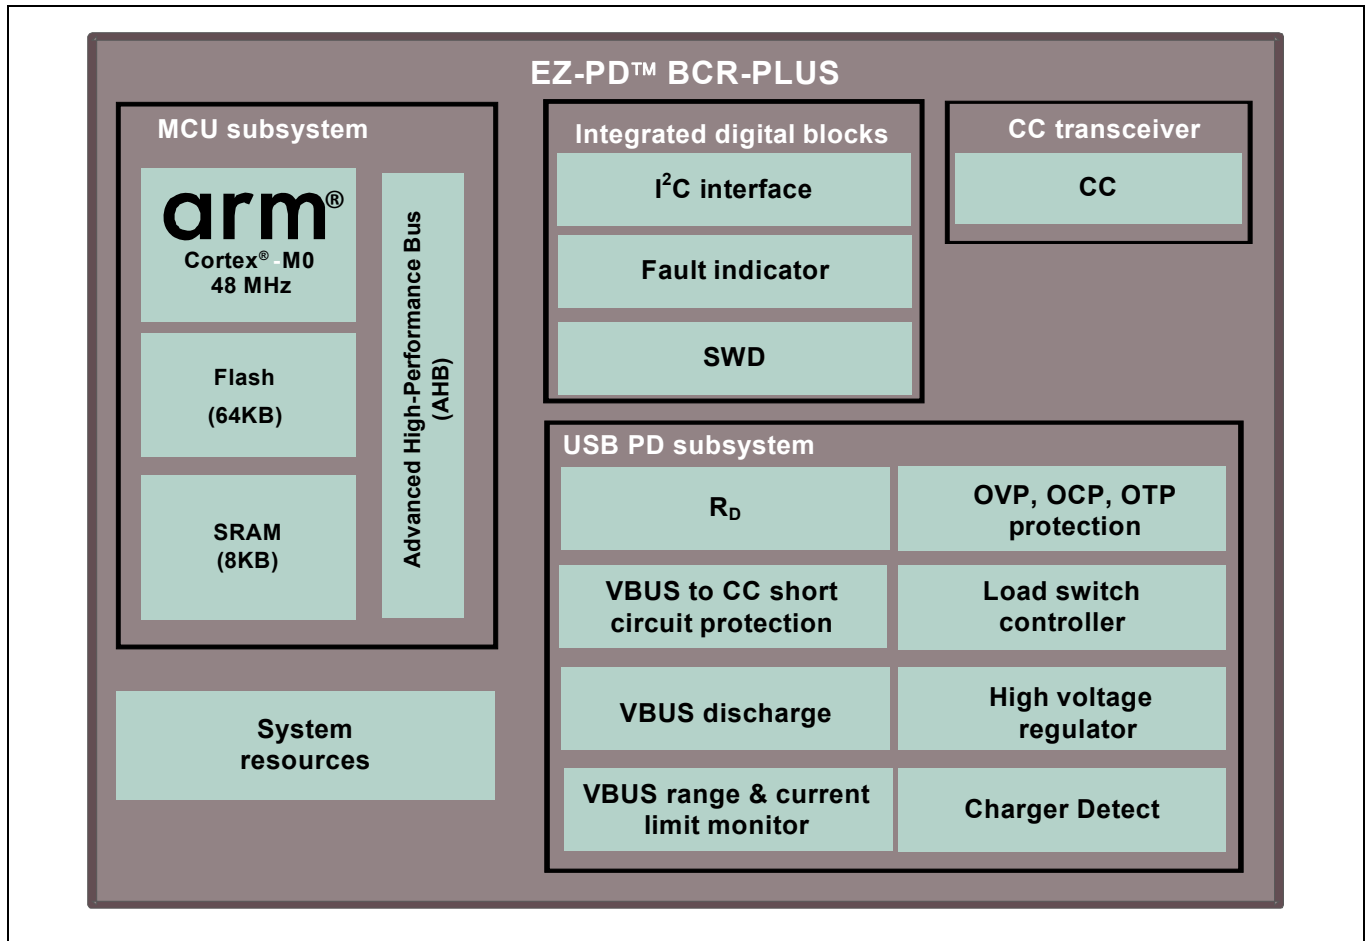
EZ-PD™ BCR-PLUS

MCU subsystem

arm®
Cortex®-M0
48 MHz

Flash
(64KB)

SRAM
(8KB)

Advanced High-Performance Bus (AHB)

Integrated digital blocks

$I^2C$ interface

Fault indicator

SWD

CC transceiver

CC

USB PD subsystem

$R_D$

OVP, OCP, OTP protection

VBUS to CC short circuit protection

Load switch controller

VBUS discharge

High voltage regulator

VBUS range & current limit monitor

Charger Detect

System resources